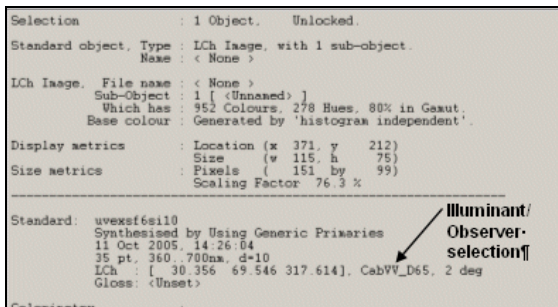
Selection : 1 Object. Unlocked.

Standard object, Type : LCh Image, with 1 sub-object.
Name : < None >

LCh Image, File name : < None >
Sub-Object : 1 [ <Unnamed> ]
Which has : 952 Colours, 278 Hues, 80% in Gamut.
Base colour : Generated by 'histogram independent'.

Display metrics : Location (x 371, y 212)
Size (w 115, h 75)
Size metrics : Pixels ( 151 by 99)
Scaling Factor 76.3 %

Standard: uvexsf6si10
Synthesised by Using Generic Primaries
11 Oct 2005, 14:26:04
35 pt, 360..700nm, d=10
LCh : [ 30.356 69.546 317.614], CabVV_D65, 2 deg
Gloss: <Unset>

Illuminant/
Observer-
selection¶

Colorimetry